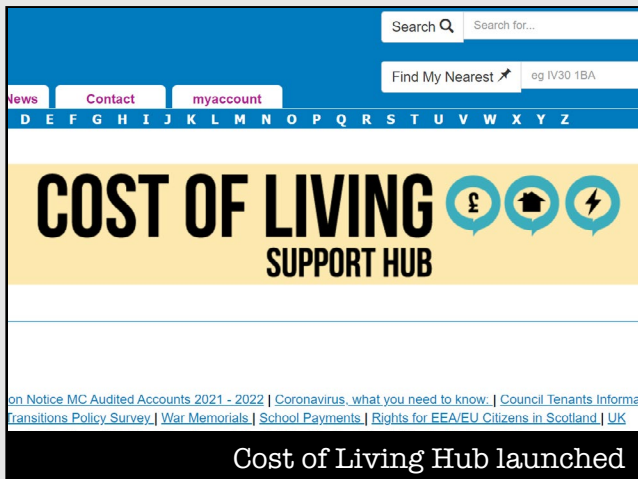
Search
Search for...
Find My Nearest
eg IV30 1BA
News
Contact
myaccount
D E F G H I J K L M N O P Q R S T U V W X Y Z

COST OF LIVING
SUPPORT HUB
£

on Notice MC Audited Accounts 2021 - 2022 | Coronavirus, what you need to know: | Council Tenants Informa
Transitions Policy Survey | War Memorials | School Payments | Rights for EEA/EU Citizens in Scotland | UK

Cost of Living Hub launched